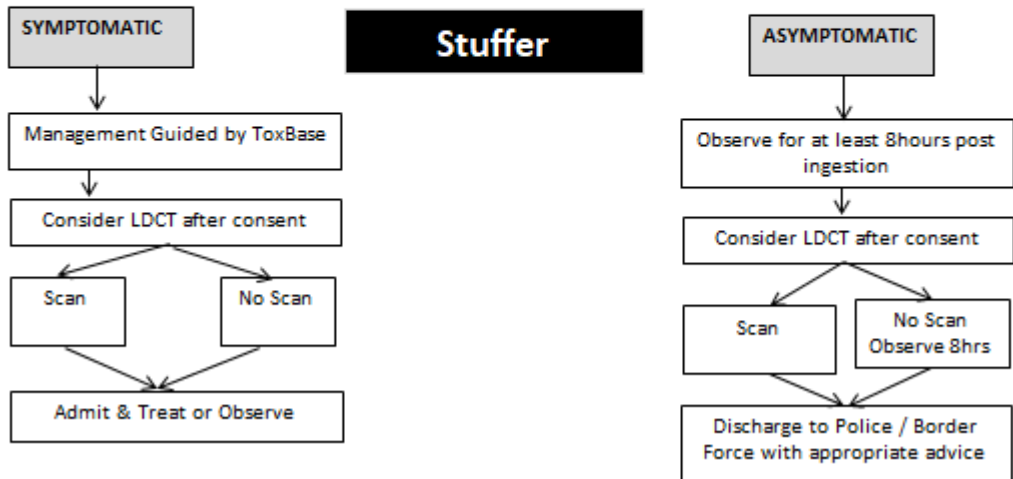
SYMPTOMATIC

Stuffer

ASYMPTOMATIC

Management Guided by ToxBase

Consider LDCT after consent

Scan

No Scan

Admit & Treat or Observe

Observe for at least 8hours post ingestion

Consider LDCT after consent

Scan

No Scan Observe 8hrs

Discharge to Police / Border Force with appropriate advice